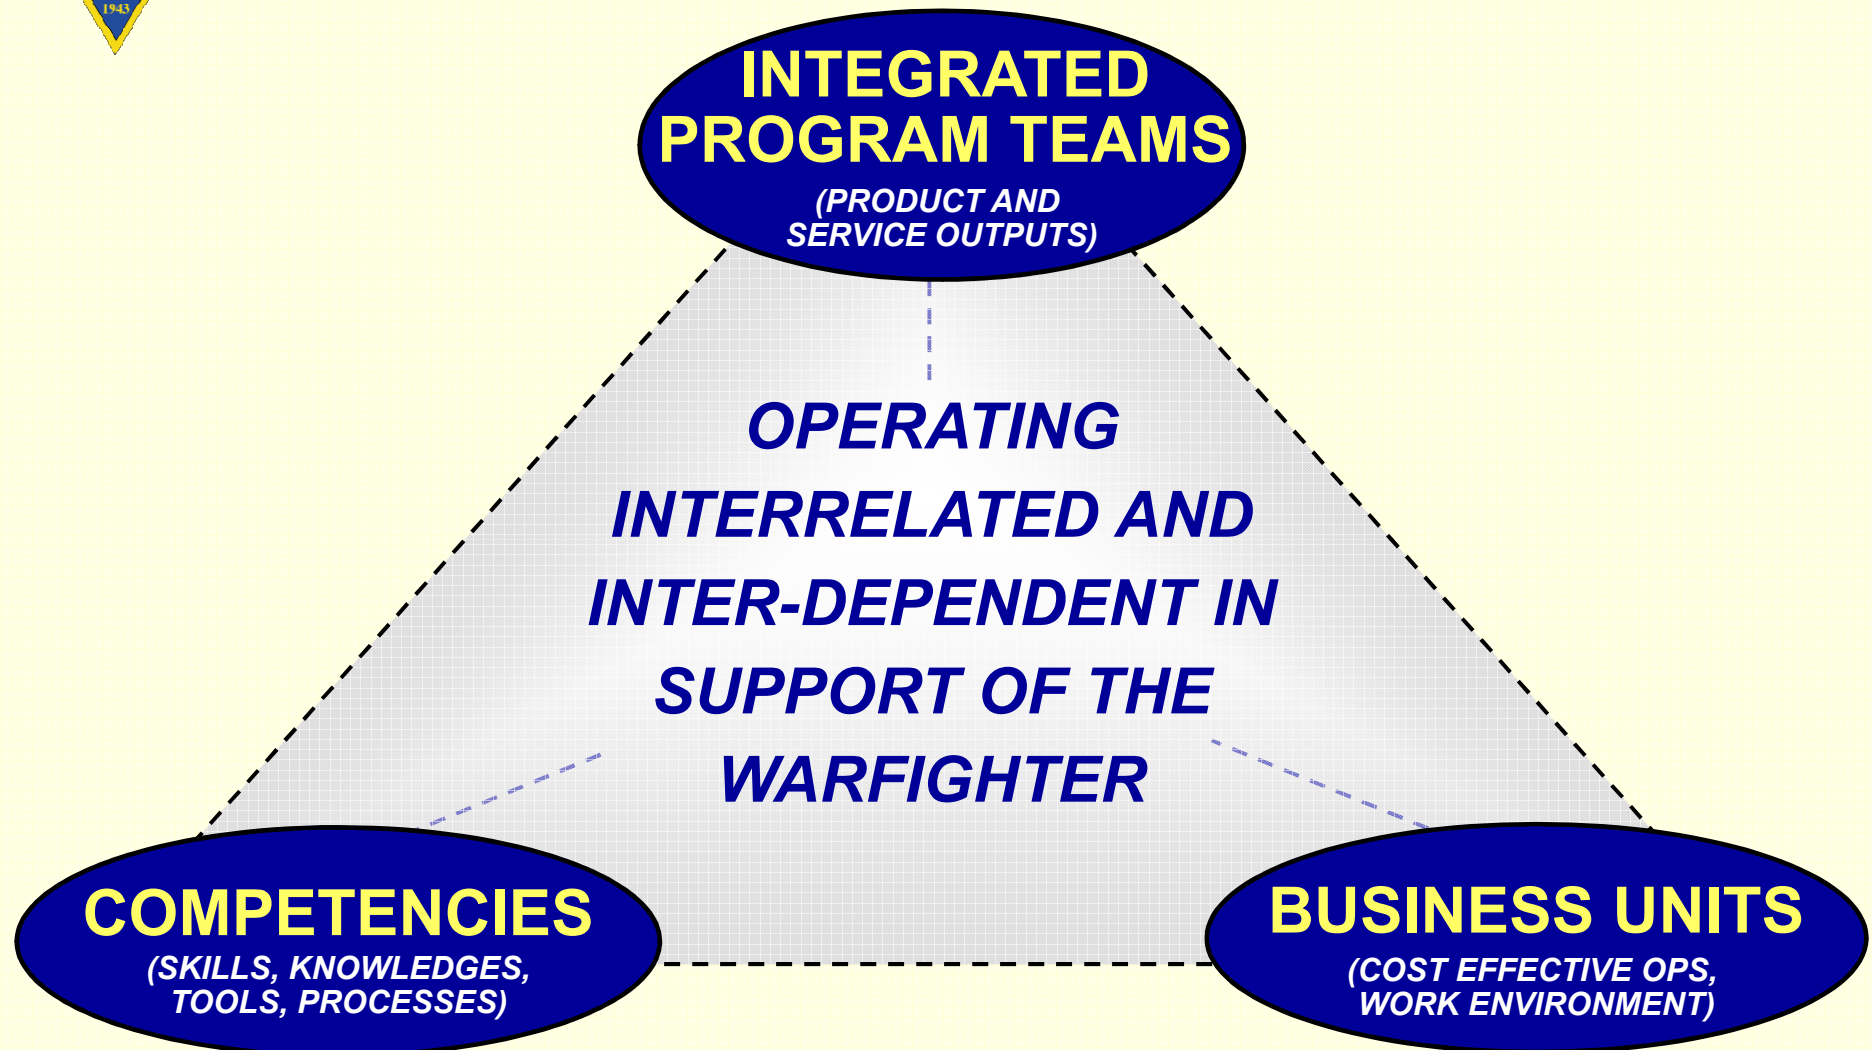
1943

INTEGRATED PROGRAM TEAMS
(PRODUCT AND SERVICE OUTPUTS)

OPERATING INTERRELATED AND INTER-DEPENDENT IN SUPPORT OF THE WARFIGHTER

COMPETENCIES
(SKILLS, KNOWLEDGES, TOOLS, PROCESSES)

BUSINESS UNITS
(COST EFFECTIVE OPS, WORK ENVIRONMENT)